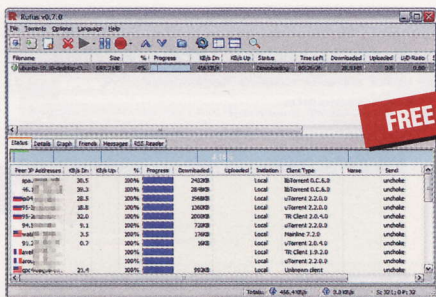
Rufus v0.7.0

File Torrents Options Language Help

| Filename | Size | % | Progress | KB/s Dn | KB/s Up | Status | Time Left | Downloaded | Uploaded | U/D Ratio |
|---|---|---|---|---|---|---|---|---|---|---|
| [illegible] | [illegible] | | | 456.4 KB | | Downloading | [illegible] | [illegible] | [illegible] | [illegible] |

FREE

Status Details Graph Friends Messages RSS Reader

| Peer IP Addresses | KB/s Dn | KB/s Up | % | Progress | Downloaded | Uploaded | Initiation | Client Type | Name | Send |
|---|---|---|---|---|---|---|---|---|---|---|
| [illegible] | 38.5 | | 100% | | 2432KB | | Local | BitTorrent 0.C.6.0 | | unchoke |
| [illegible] | 39.3 | | 100% | | 2848KB | | Local | BitTorrent 0.C.6.0 | | unchoke |
| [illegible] | 28.5 | | 100% | | 1968KB | | Local | uTorrent 2.2.0.0 | | unchoke |
| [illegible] | 18.8 | | 100% | | 1264KB | | Local | uTorrent 2.2.0.0 | | unchoke |
| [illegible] | 32.0 | | 100% | | 2000KB | | Local | TR Client 2.0.4.0 | | unchoke |
| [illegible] | 9.1 | | 100% | | 720KB | | Local | uTorrent 2.0.4.0 | | unchoke |
| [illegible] | 3.5 | | 100% | | 176KB | | Local | Noonline 2.2.0 | | unchoke |
| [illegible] | 0.7 | | 100% | | 16KB | | Local | uTorrent 2.0.4.0 | | unchoke |
| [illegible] | | | 100% | | | | Local | TR Client 1.9.2.0 | | unchoke |
| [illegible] | | | 100% | | | | Local | uTorrent 2.2.0.0 | | unchoke |
| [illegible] | 21.4 | | 100% | | 992KB | | Local | Unknown client | | unchoke |

Totals: 456.4 KB/s 0.0 KB/s S: 32 (1) P: 32